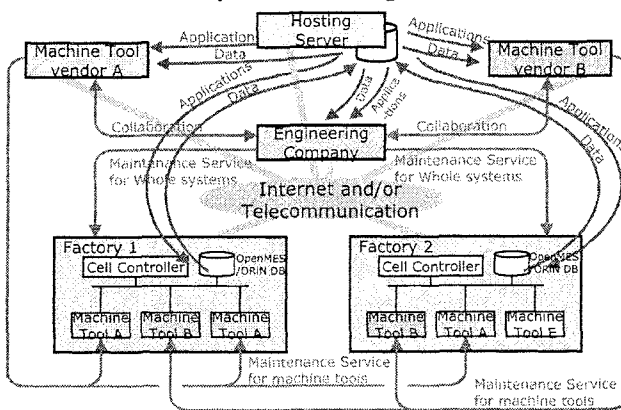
Hosting Server

Machine Tool vendor A

Application

Data

Applications

Data

Machine Tool vendor B

Applications

Data

Data

Applications

Application

Data

Collaboration

Engineering Company

Collaboration

Maintenance Service for Whole systems

Maintenance Service for Whole systems

Internet and/or Telecommunication

Factory 1

Cell Controller

OpenMES /ORIN DB

Machine Tool A

Machine Tool B

Machine Tool A

Factory 2

Cell Controller

OpenMES /ORIN DB

Machine Tool B

Machine Tool A

Machine Tool E

Maintenance Service for machine tools

Maintenance Service for machine tools